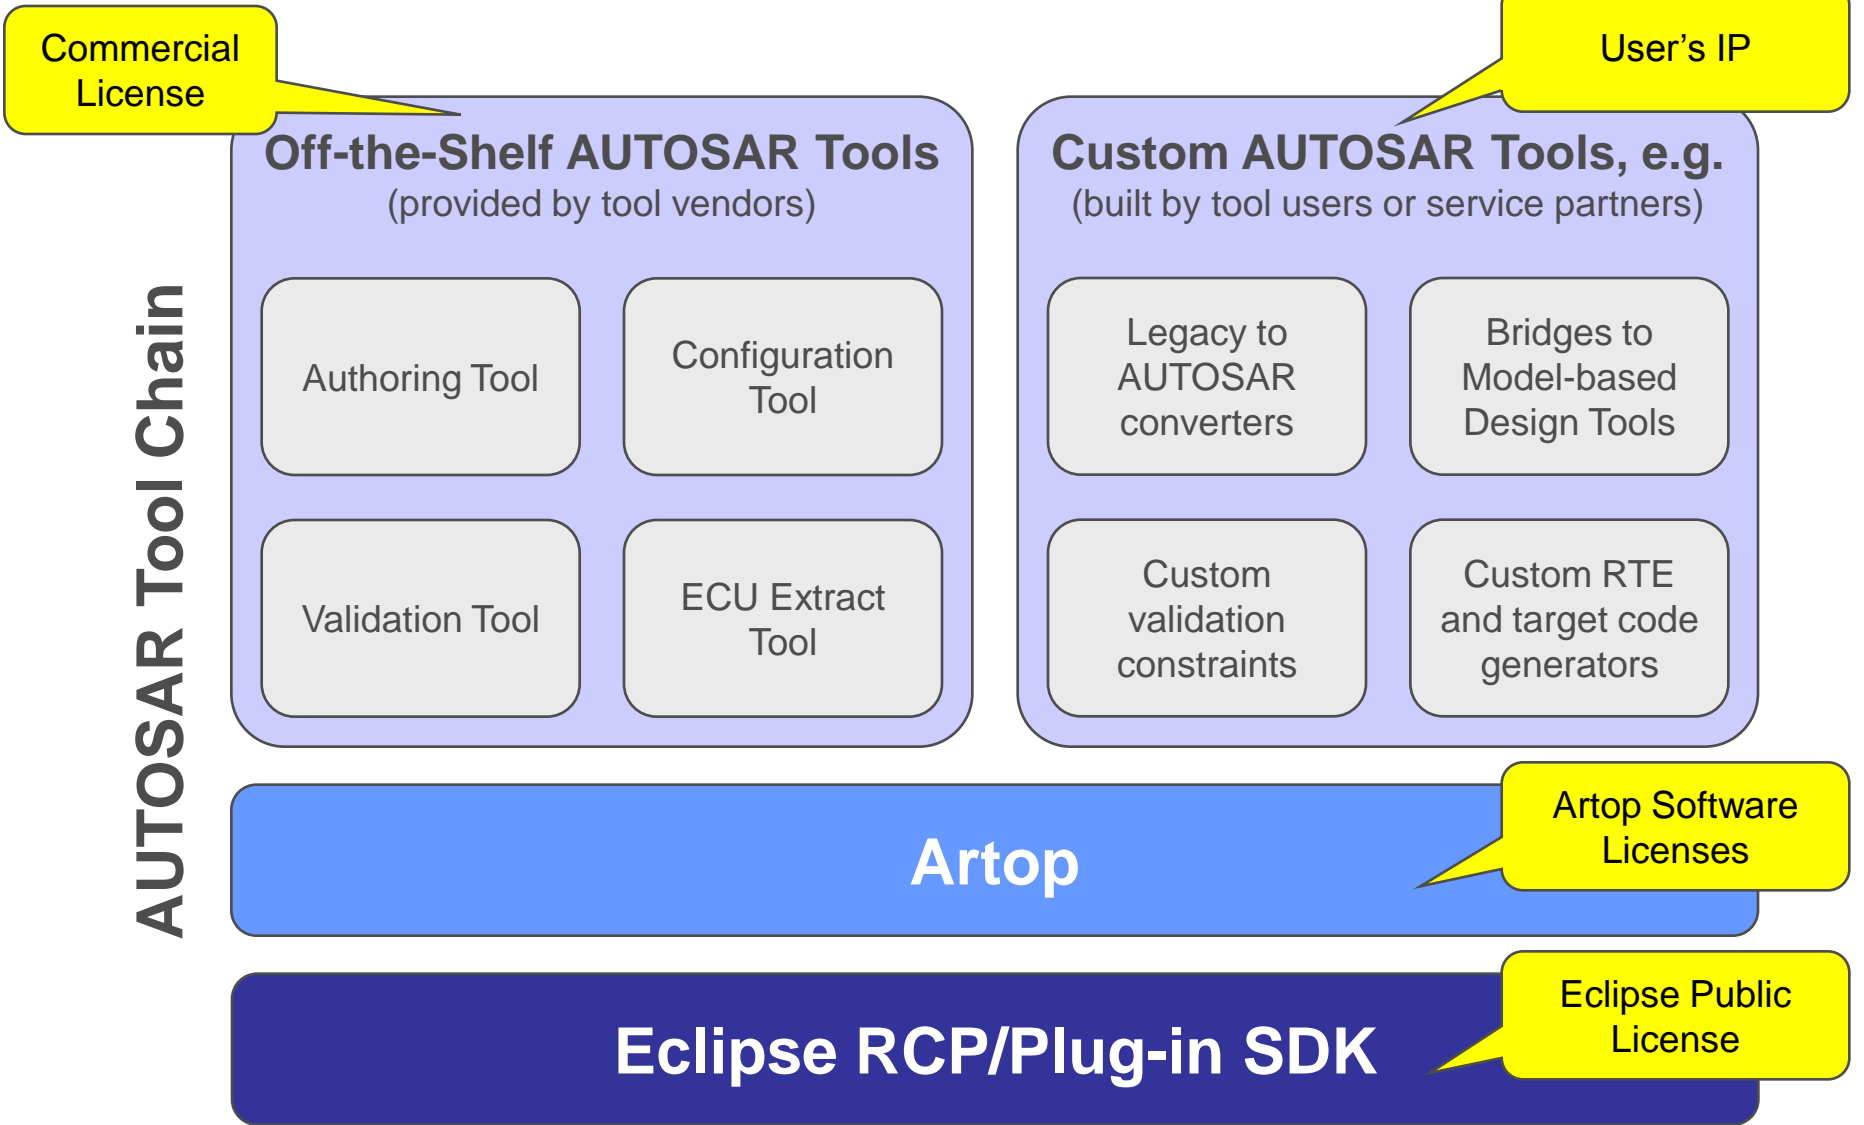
Commercial License

User's IP

AUTOSAR Tool Chain

Off-the-Shelf AUTOSAR Tools
(provided by tool vendors)

Authoring Tool

Configuration Tool

Validation Tool

ECU Extract Tool

Custom AUTOSAR Tools, e.g.
(built by tool users or service partners)

Legacy to AUTOSAR converters

Bridges to Model-based Design Tools

Custom validation constraints

Custom RTE and target code generators

Artop

Artop Software Licenses

Eclipse RCP/Plug-in SDK

Eclipse Public License